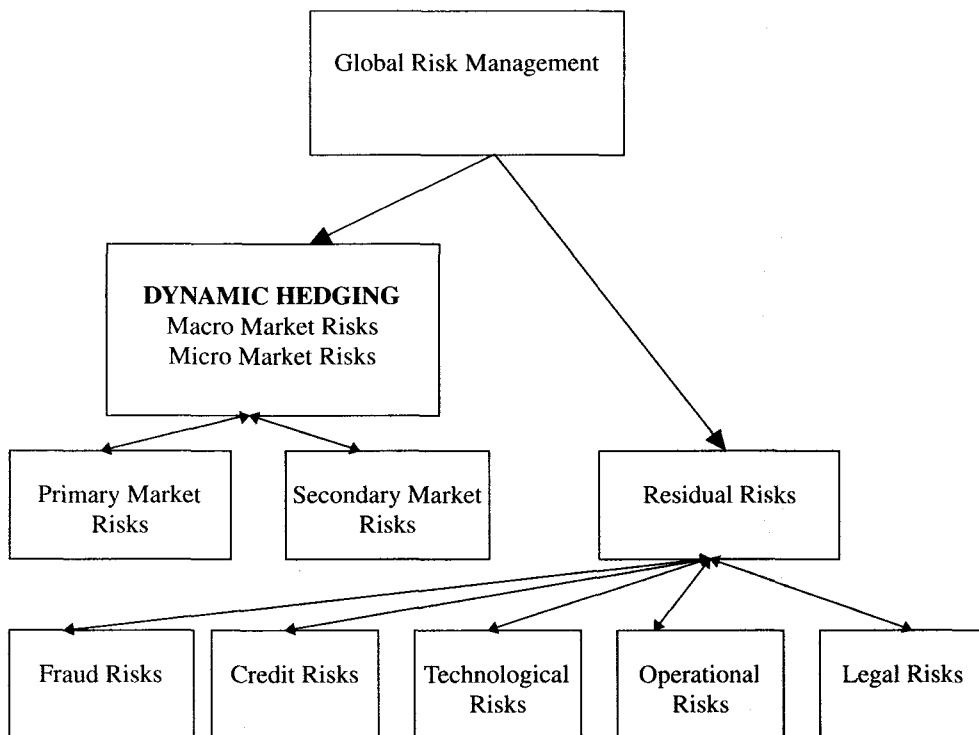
Global Risk Management

DYNAMIC HEDGING
Macro Market Risks
Micro Market Risks

Primary Market Risks

Secondary Market Risks

Residual Risks

Fraud Risks

Credit Risks

Technological Risks

Operational Risks

Legal Risks